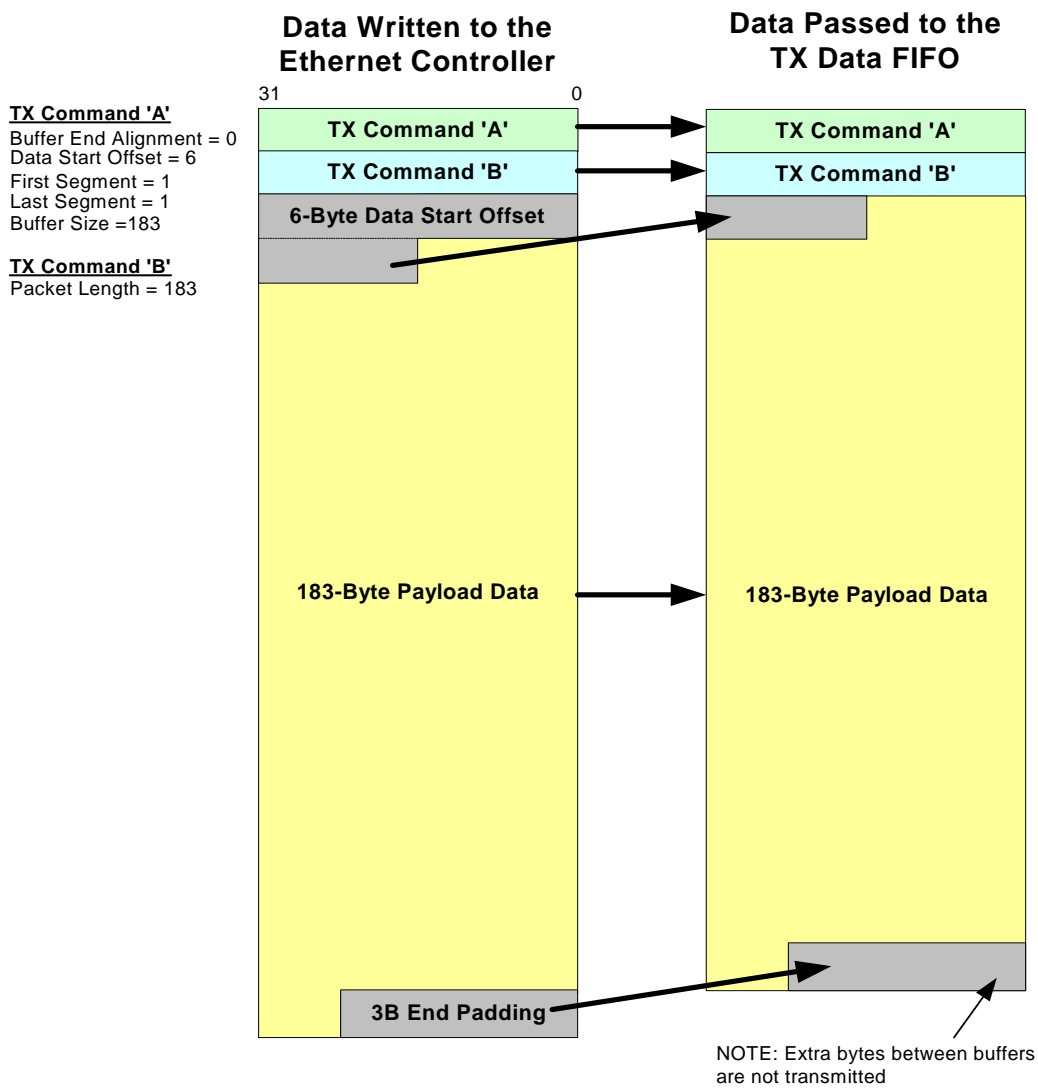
TX Command 'A'
Buffer End Alignment = 0
Data Start Offset = 6
First Segment = 1
Last Segment = 1
Buffer Size =183

TX Command 'B'
Packet Length = 183

Data Written to the Ethernet Controller

31

0

TX Command 'A'

TX Command 'B'

6-Byte Data Start Offset

183-Byte Payload Data

3B End Padding

Data Passed to the TX Data FIFO

TX Command 'A'

TX Command 'B'

183-Byte Payload Data

NOTE: Extra bytes between buffers are not transmitted